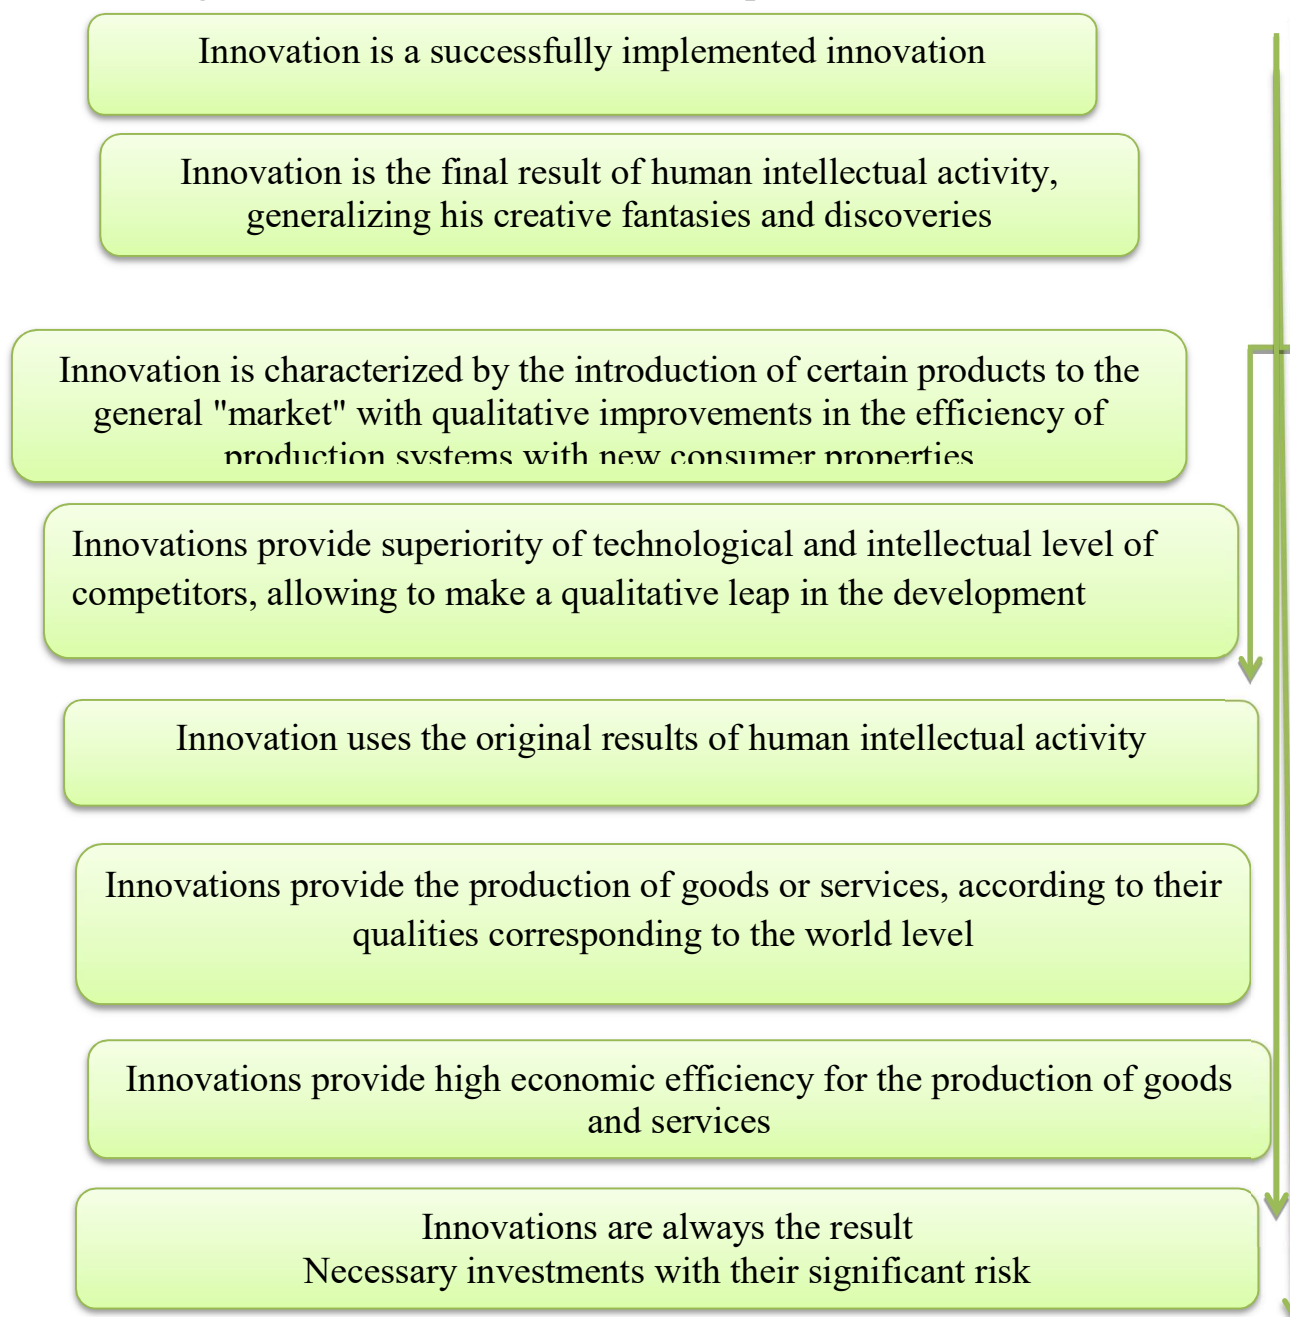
Innovation is a successfully implemented innovation

Innovation is the final result of human intellectual activity, generalizing his creative fantasies and discoveries

Innovation is characterized by the introduction of certain products to the general "market" with qualitative improvements in the efficiency of production systems with new consumer properties

Innovations provide superiority of technological and intellectual level of competitors, allowing to make a qualitative leap in the development

Innovation uses the original results of human intellectual activity

Innovations provide the production of goods or services, according to their qualities corresponding to the world level

Innovations provide high economic efficiency for the production of goods and services

Innovations are always the result
Necessary investments with their significant risk